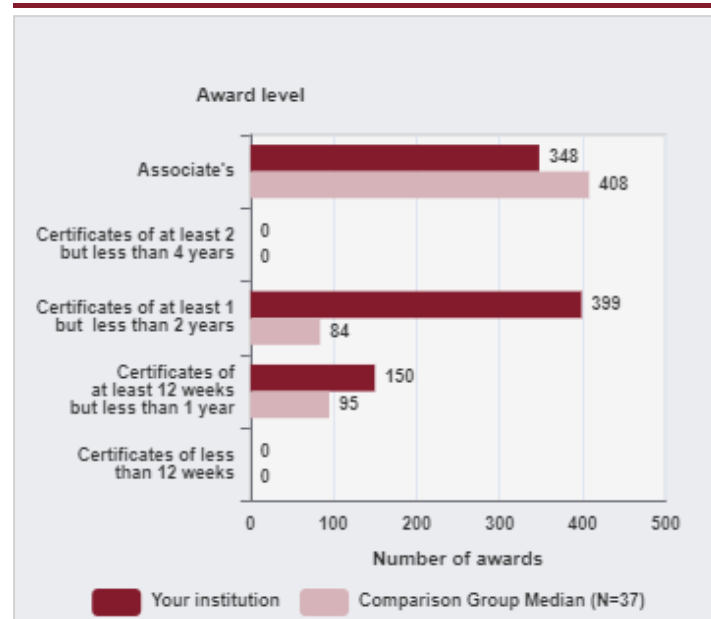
Award level

Associate's
348
408

Certificates of at least 2 but less than 4 years
0
0

Certificates of at least 1 but less than 2 years
399
84

Certificates of at least 12 weeks but less than 1 year
150
95

Certificates of less than 12 weeks
0
0

0 100 200 300 400 500

Number of awards

Your institution
Comparison Group Median (N=37)